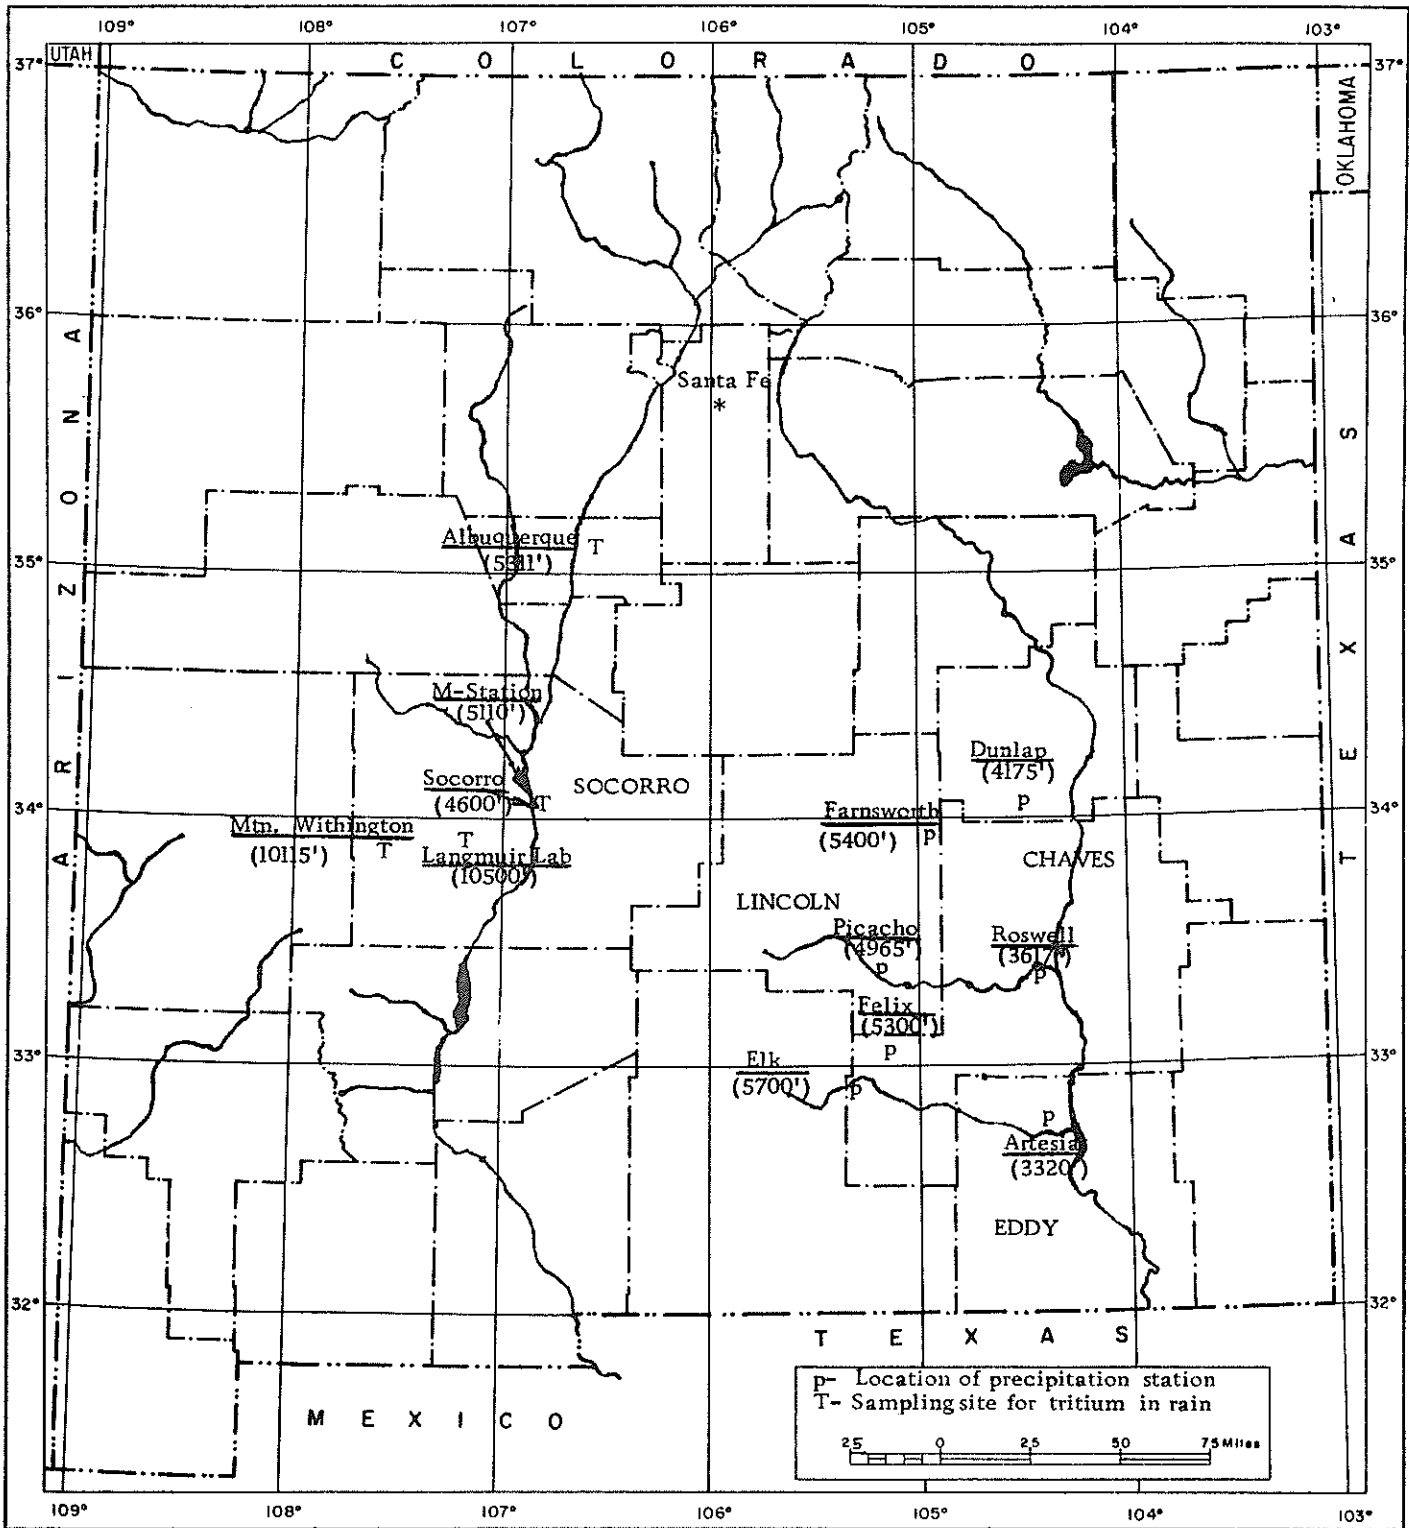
109° 108° 107° 106° 105° 104° 103°

37° UTAH C O L O R A D O 37°

OKLAHOMA

36° 36°

Santa Fe
*

A R I Z O N A

T E X A S

35° 35°

Albuquerque T
(5311')

M-Station
(5110')

Dunlap
(4175')
p

Socorro
(4600') T

SOCORRO

34° 34°

Farnsworth
(5400') p

Mtn. Withington
(10115') T

T
Langmuir Lab
(10500')

CHAVES

LINCOLN

Picacho
(4965')
p

Roswell
(3617')
p

Felix
(5300')
p

33° 33°

Elk
(5700') p

p
Artesia
(3320')

EDDY

32° 32°

T E X A S

M E X I C O

p- Location of precipitation station
T- Sampling site for tritium in rain

25 0 25 50 75 Miles

109° 108° 107° 106° 105° 104° 103°